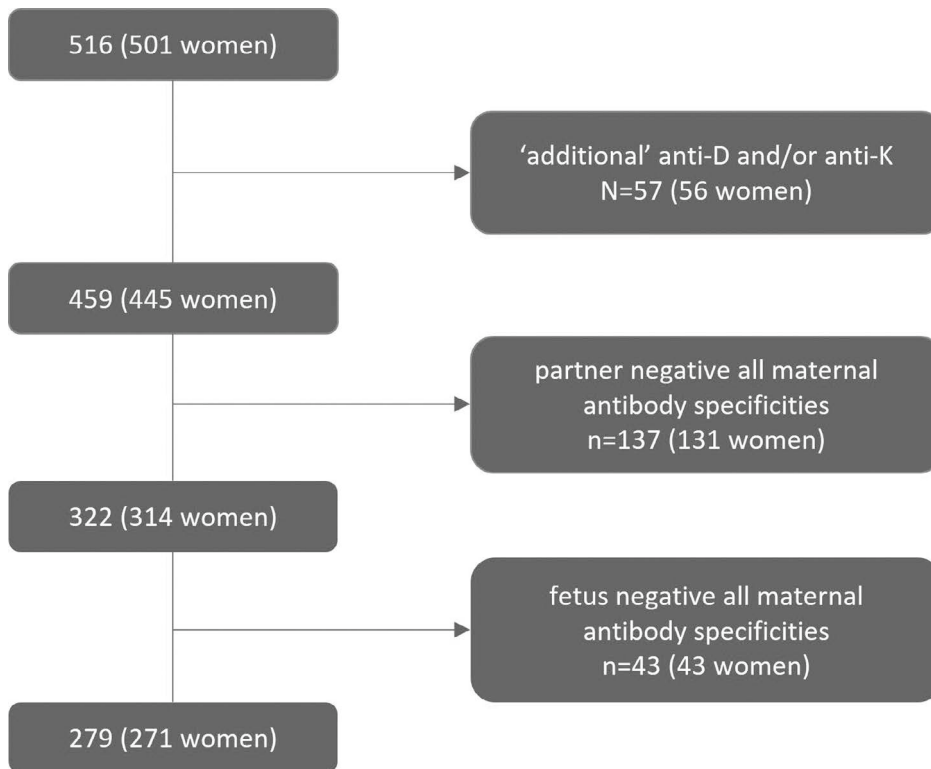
516 (501 women)

‘additional’ anti-D and/or anti-K
N=57 (56 women)

459 (445 women)

partner negative all maternal antibody specificities
n=137 (131 women)

322 (314 women)

fetus negative all maternal antibody specificities
n=43 (43 women)

279 (271 women)